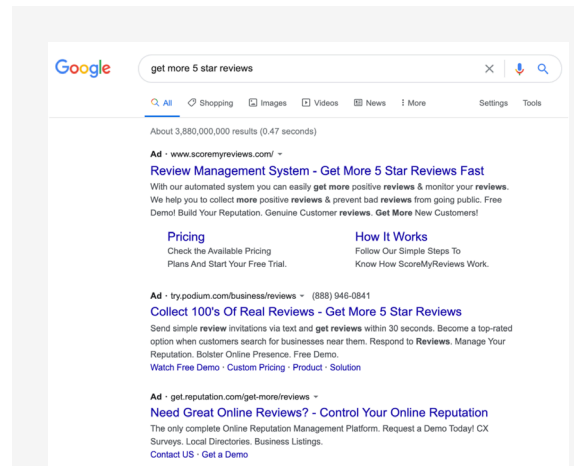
Google

get more 5 star reviews

All Shopping Images Videos News More Settings Tools

About 3,880,000,000 results (0.47 seconds)

Ad · www.scoremyreviews.com/

Review Management System - Get More 5 Star Reviews Fast

With our automated system you can easily get more positive reviews & monitor your reviews. We help you to collect more positive reviews & prevent bad reviews from going public. Free Demo! Build Your Reputation. Genuine Customer reviews. Get More New Customers!

Pricing
Check the Available Pricing Plans And Start Your Free Trial.

How It Works
Follow Our Simple Steps To Know How ScoreMyReviews Work.

Ad · try.podium.com/business/reviews · (888) 946-0841

Collect 100's Of Real Reviews - Get More 5 Star Reviews

Send simple review invitations via text and get reviews within 30 seconds. Become a top-rated option when customers search for businesses near them. Respond to Reviews. Manage Your Reputation. Bolster Online Presence. Free Demo.

Watch Free Demo · Custom Pricing · Product · Solution

Ad · get.reputation.com/get-more/reviews

Need Great Online Reviews? - Control Your Online Reputation

The only complete Online Reputation Management Platform. Request a Demo Today! CX Surveys. Local Directories. Business Listings.

Contact US · Get a Demo